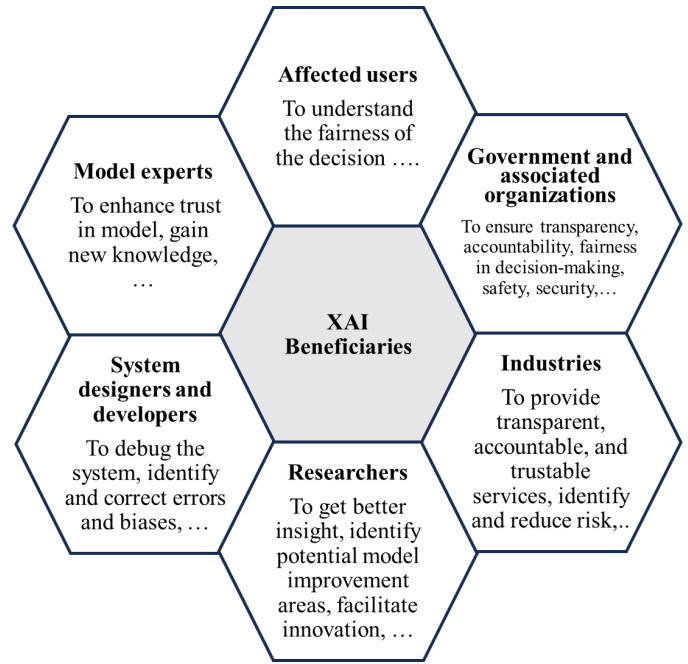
Affected users
To understand the fairness of the decision ….

Model experts
To enhance trust in model, gain new knowledge, …

Government and associated organizations
To ensure transparency, accountability, fairness in decision-making, safety, security,…

XAI Beneficiaries

System designers and developers
To debug the system, identify and correct errors and biases, …

Industries
To provide transparent, accountable, and trustable services, identify and reduce risk,..

Researchers
To get better insight, identify potential model improvement areas, facilitate innovation, …